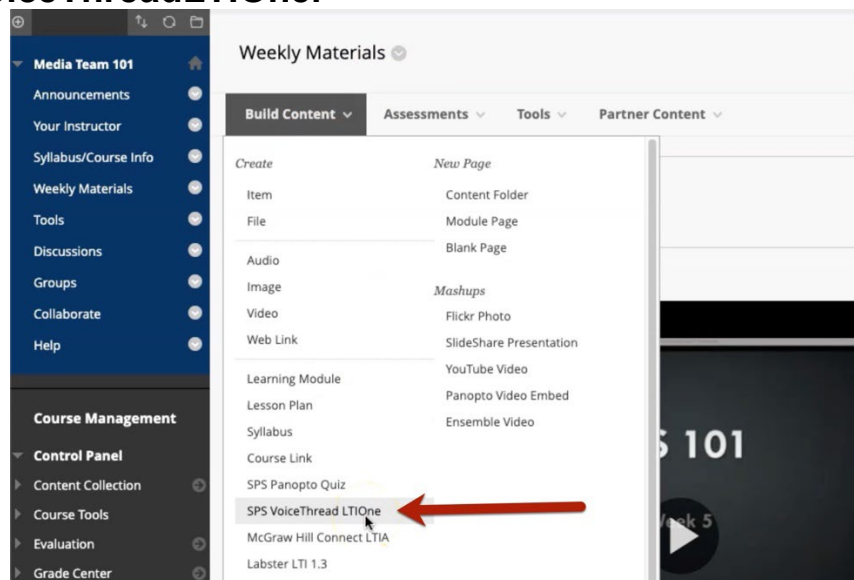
Media Team 101
Announcements
Your Instructor
Syllabus/Course Info
Weekly Materials
Tools
Discussions
Groups
Collaborate
Help

Course Management
Control Panel
Content Collection
Course Tools
Evaluation
Grade Center

Weekly Materials

Build Content
Assessments
Tools
Partner Content

Create
Item
File
Audio
Image
Video
Web Link
Learning Module
Lesson Plan
Syllabus
Course Link
SPS Panopto Quiz
SPS VoiceThread LTIOne
McGraw Hill Connect LTIA
Labster LTI 1.3

New Page
Content Folder
Module Page
Blank Page

Mashups
Flickr Photo
SlideShare Presentation
YouTube Video
Panopto Video Embed
Ensemble Video

S 101
Week 5